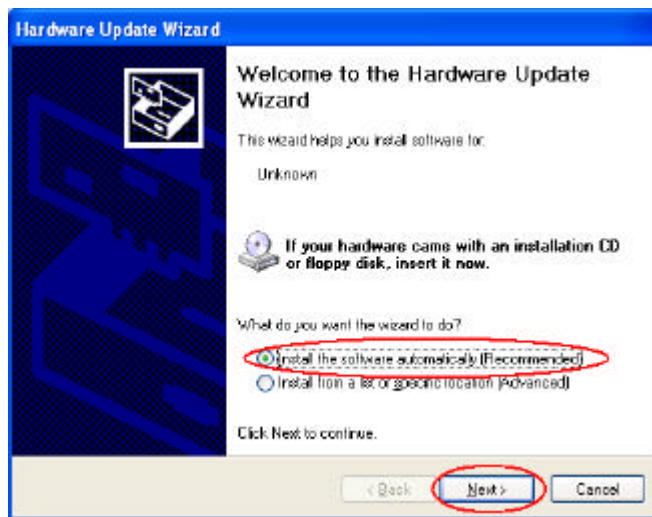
Hardware Update Wizard

Welcome to the Hardware Update Wizard

This wizard helps you install software for:

Unknown

If your hardware came with an installation CD or floppy disk, insert it now.

What do you want the wizard to do?

Install the software automatically (Recommended)

Install from a list or specific location (Advanced)

Click Next to continue.

< Back

Next >

Cancel